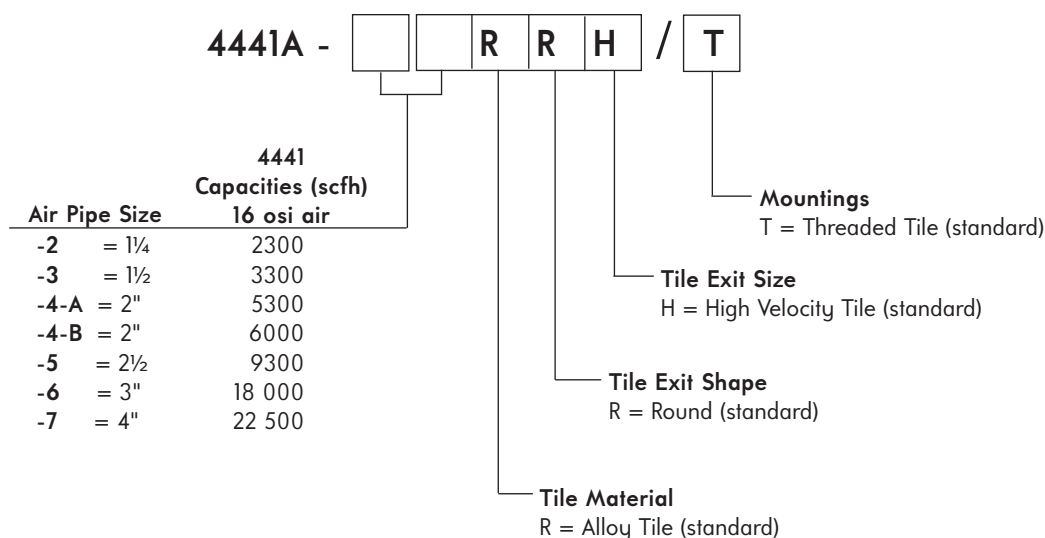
4441A - R R H / T

| Air Pipe Size | 4441 Capacities (scfh) 16 osi air |
|---|---|
| -2 = 1¼ | 2300 |
| -3 = 1½ | 3300 |
| -4-A = 2" | 5300 |
| -4-B = 2" | 6000 |
| -5 = 2½ | 9300 |
| -6 = 3" | 18 000 |
| -7 = 4" | 22 500 |

Mountings
T = Threaded Tile (standard)

Tile Exit Size
H = High Velocity Tile (standard)

Tile Exit Shape
R = Round (standard)

Tile Material
R = Alloy Tile (standard)